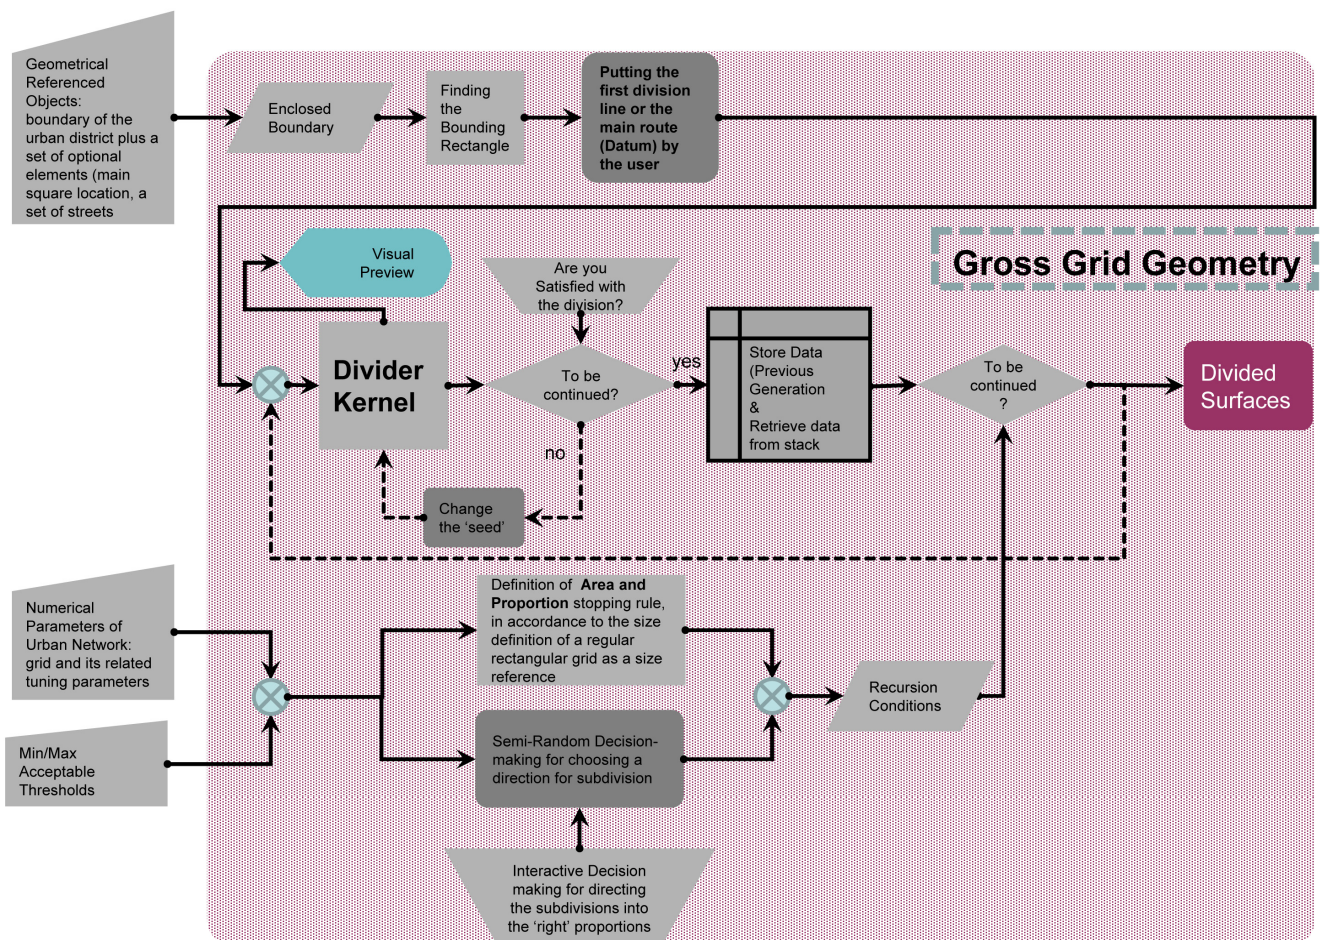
Geometrical Referenced Objects: boundary of the urban district plus a set of optional elements (main square location, a set of streets

Enclosed Boundary

Finding the Bounding Rectangle

Putting the first division line or the main route (Datum) by the user

Gross Grid Geometry

Visual Preview

Are you Satisfied with the division?

Divider Kernel

To be continued?

yes

Store Data (Previous Generation & Retrieve data from stack

To be continued ?

Divided Surfaces

no

Change the 'seed'

Numerical Parameters of Urban Network: grid and its related tuning parameters

Min/Max Acceptable Thresholds

Definition of **Area and Proportion** stopping rule, in accordance to the size definition of a regular rectangular grid as a size reference

Semi-Random Decision-making for choosing a direction for subdivision

Recursion Conditions

Interactive Decision making for directing the subdivisions into the 'right' proportions